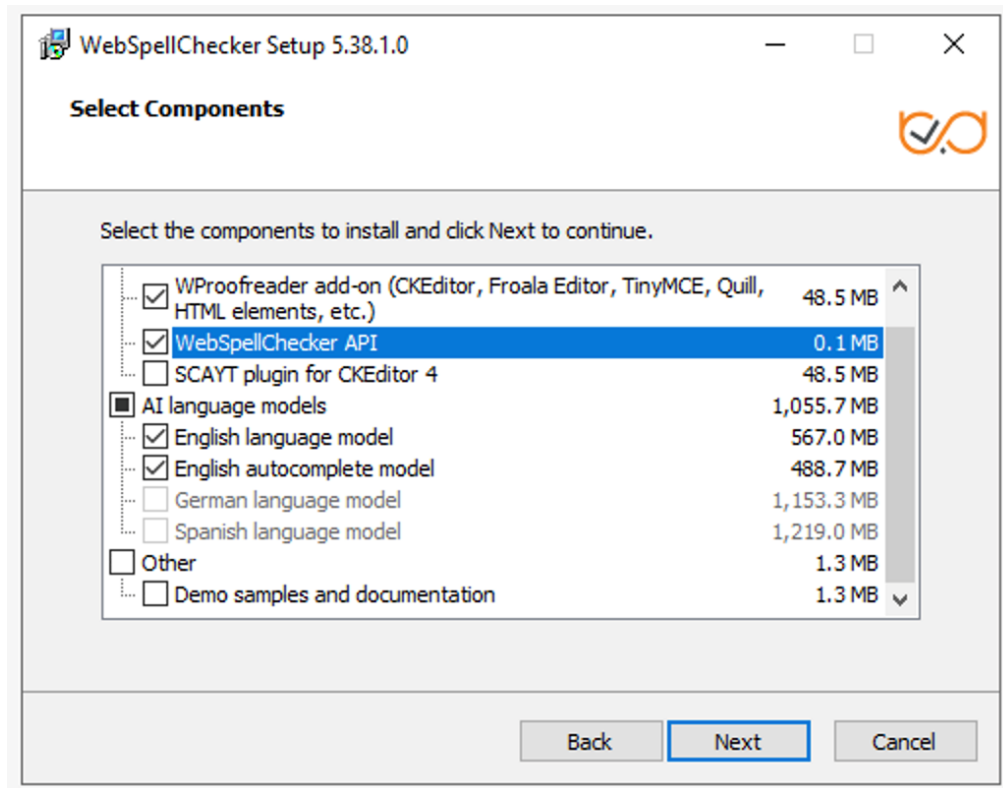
WebSpellChecker Setup 5.38.1.0

Select Components

Select the components to install and click Next to continue.

| | |
|---|---|
| WProofreader add-on (CKEditor, Froala Editor, TinyMCE, Quill, HTML elements, etc.) | 48.5 MB |
| WebSpellChecker API | 0.1 MB |
| SCAYT plugin for CKEditor 4 | 48.5 MB |
| AI language models | 1,055.7 MB |
| English language model | 567.0 MB |
| English autocomplete model | 488.7 MB |
| German language model | 1,153.3 MB |
| Spanish language model | 1,219.0 MB |
| Other | 1.3 MB |
| Demo samples and documentation | 1.3 MB |

Back Next Cancel